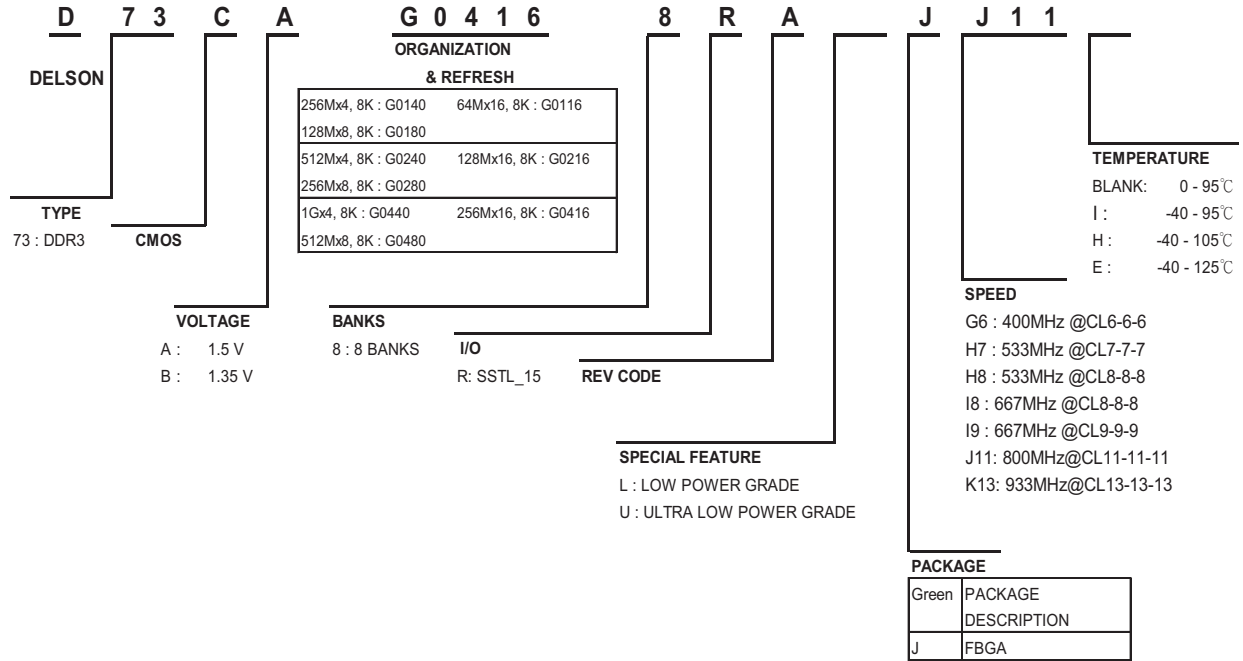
D 73 C A G0416 8 R A J J11

DELSON

TYPE
73 : DDR3

CMOS

VOLTAGE
A : 1.5 V
B : 1.35 V

ORGANIZATION & REFRESH

| 256Mx4, 8K : G0140 128Mx8, 8K : G0180 | 64Mx16, 8K : G0116 |
|---|---|
| 512Mx4, 8K : G0240 256Mx8, 8K : G0280 | 128Mx16, 8K : G0216 |
| 1Gx4, 8K : G0440 512Mx8, 8K : G0480 | 256Mx16, 8K : G0416 |

BANKS
8 : 8 BANKS

I/O
R: SSTL_15

REV CODE

SPECIAL FEATURE
L : LOW POWER GRADE
U : ULTRA LOW POWER GRADE

PACKAGE

| Green | PACKAGE DESCRIPTION |
|---|---|
| J | FBGA |

SPEED
G6 : 400MHz @CL6-6-6
H7 : 533MHz @CL7-7-7
H8 : 533MHz @CL8-8-8
I8 : 667MHz @CL8-8-8
I9 : 667MHz @CL9-9-9
J11: 800MHz@CL11-11-11
K13: 933MHz@CL13-13-13

TEMPERATURE
BLANK: 0 - 95℃
I : -40 - 95℃
H : -40 - 105℃
E : -40 - 125℃